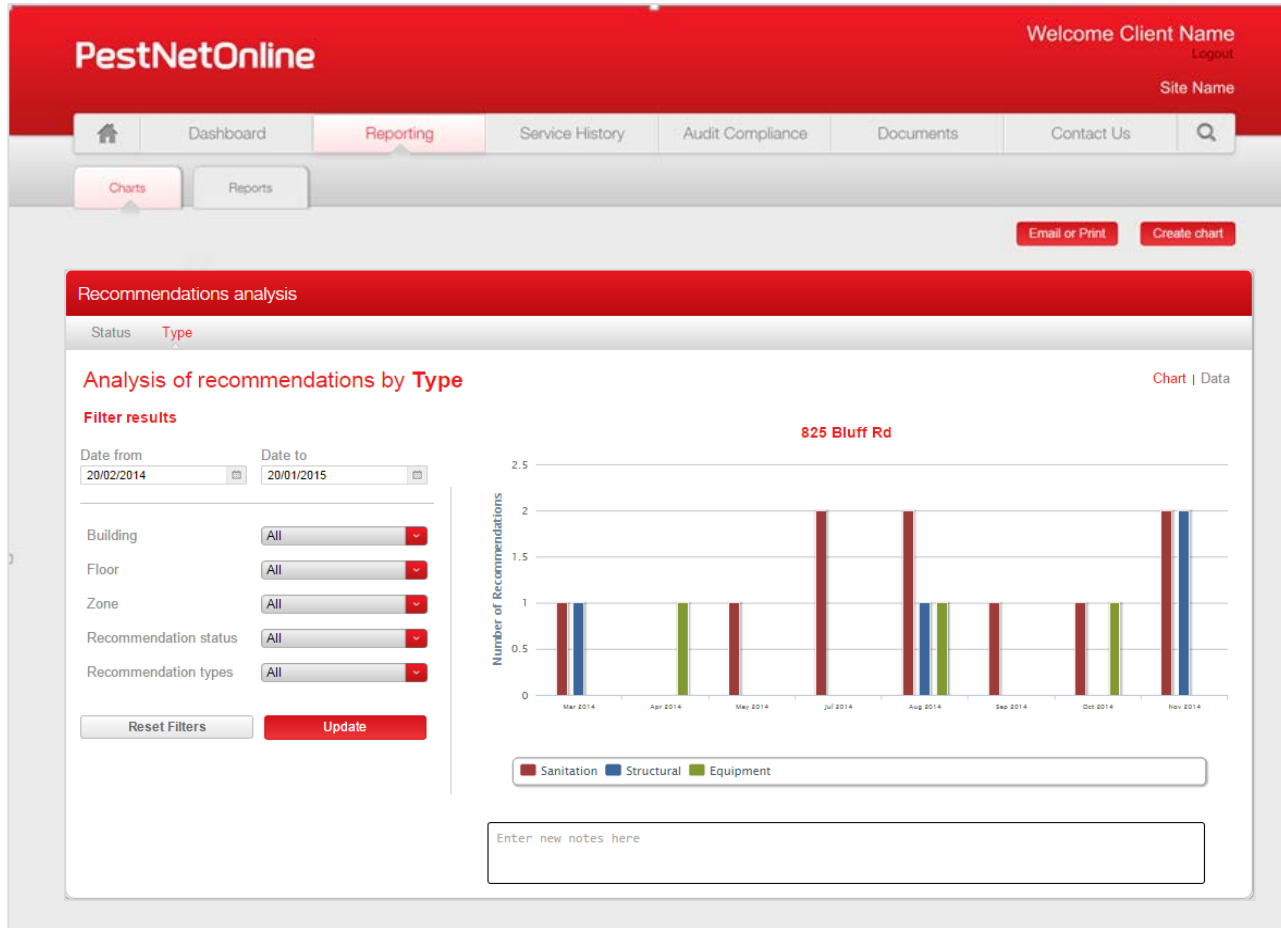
PestNetOnline

Welcome Client Name
Logout
Site Name

Dashboard | Reporting | Service History | Audit Compliance | Documents | Contact Us

Charts | Reports

Email or Print | Create chart

Recommendations analysis

Status | Type

Analysis of recommendations by Type

Chart | Data

Filter results

Date from
20/02/2014
Date to
20/01/2015

Building | All
Floor | All
Zone | All
Recommendation status | All
Recommendation types | All

Reset Filters | Update

825 Bluff Rd

Number of Recommendations

2.5
2
1.5
1
0.5
0

Mar 2014 | Apr 2014 | May 2014 | Jul 2014 | Aug 2014 | Sep 2014 | Oct 2014 | Nov 2014

Sanitation | Structural | Equipment

Enter new notes here